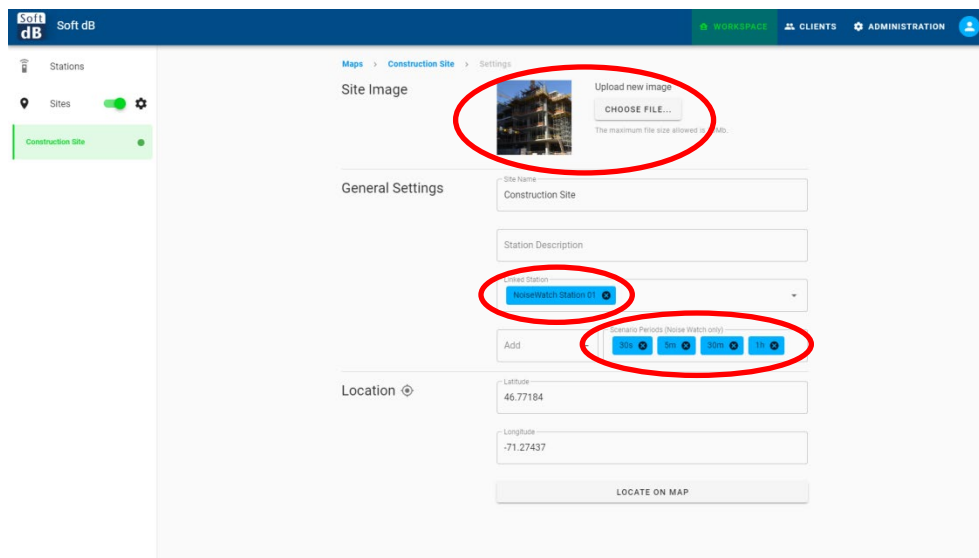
Soft dB

Soft dB

WORKSPACE CLIENTS ADMINISTRATION

Stations

Sites

Construction Site

Maps > Construction Site > Settings

Site Image

Upload new image

CHOOSE FILE...

The maximum file size allowed is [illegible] Mb.

General Settings

Site Name
Construction Site

Station Description

Linked Station
NoiseWatch Station 01

Add

Scenario Periods (Noise Watch only)
30s 5m 30m 1h

Location

Latitude
46.77184

Longitude
-71.27437

LOCATE ON MAP